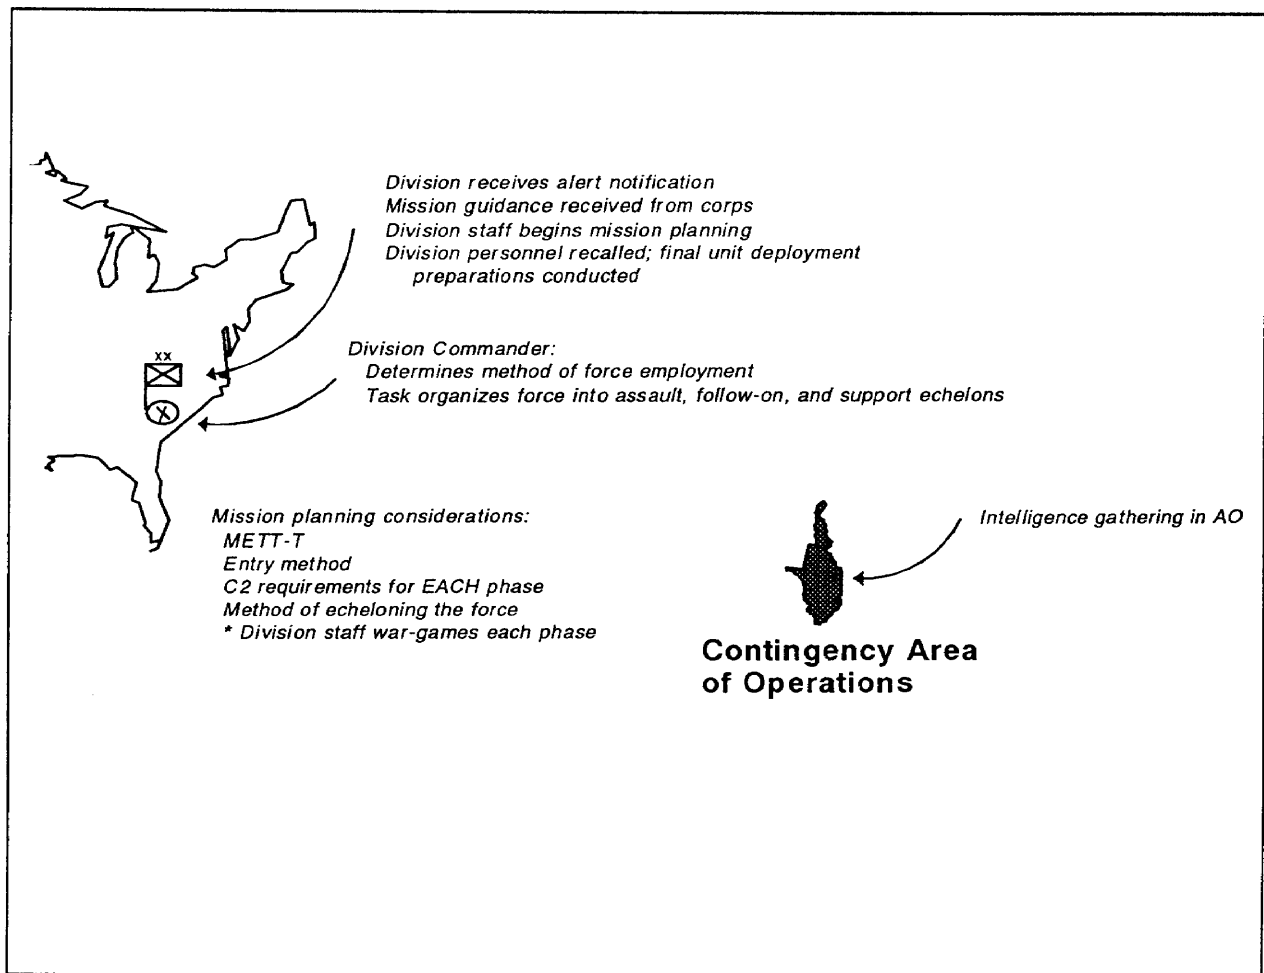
Division receives alert notification
Mission guidance received from corps
Division staff begins mission planning
Division personnel recalled; final unit deployment preparations conducted

XX

Division Commander:
Determines method of force employment
Task organizes force into assault, follow-on, and support echelons

Mission planning considerations:
METT-T
Entry method
C2 requirements for EACH phase
Method of echeloning the force
* Division staff war-games each phase

Intelligence gathering in AO

Contingency Area of Operations